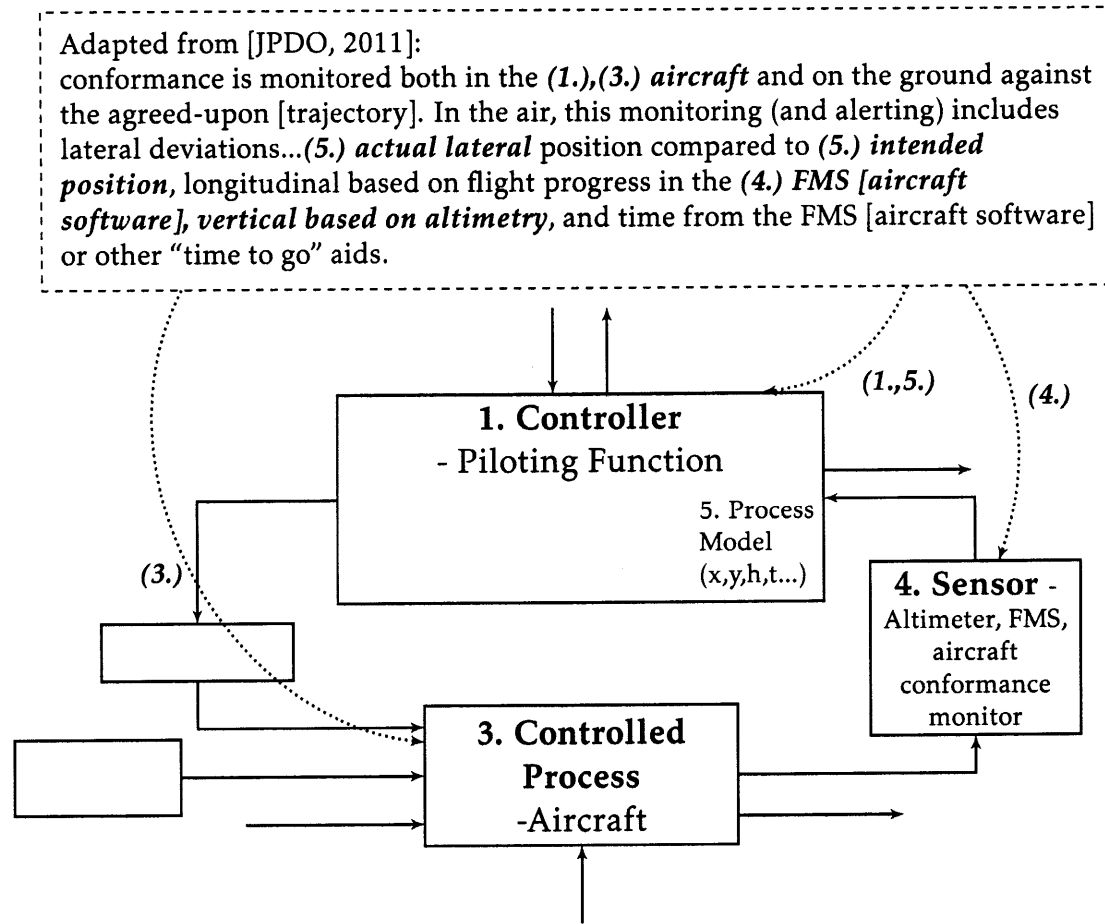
Adapted from [JPDO, 2011]:
conformance is monitored both in the *(1.),(3.) aircraft* and on the ground against the agreed-upon [trajectory]. In the air, this monitoring (and alerting) includes lateral deviations...*(5.) actual lateral* position compared to *(5.) intended position*, longitudinal based on flight progress in the *(4.) FMS [aircraft software], vertical based on altimetry*, and time from the FMS [aircraft software] or other "time to go" aids.

(1.,5.)

(4.)

1. Controller
- Piloting Function

5. Process Model (x,y,h,t...)

(3.)

4. Sensor - Altimeter, FMS, aircraft conformance monitor

3. Controlled Process
-Aircraft